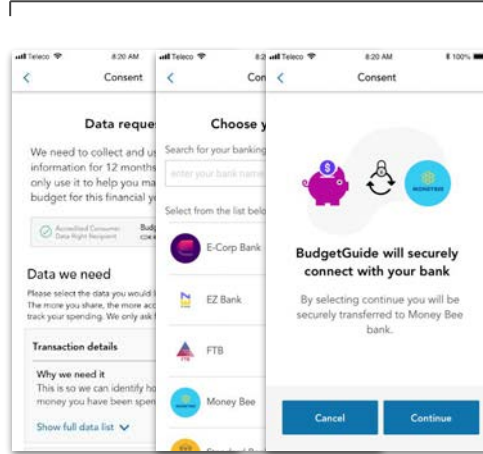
Teleco 8:20 AM
Consent

Data reque

We need to collect and u information for 12 month only use it to help you ma budget for this financial y

Accredited Consumer Data Right Recipient

Data we need

Please select the data you would l The more you share, the more acc track your spending. We only ask f

Transaction details

Why we need it
This is so we can identify h money you have been spen

Show full data list

Teleco 8:2

Choose y

Search for your banking

enter your bank name

Select from the list belo

E-Corp Bank

EZ Bank

FTB

Money Bee

Teleco 8:20 AM 100%
Consent

MONEYBEE

BudgetGuide will securely connect with your bank

By selecting continue you will be securely transferred to Money Bee bank.

Cancel

Continue